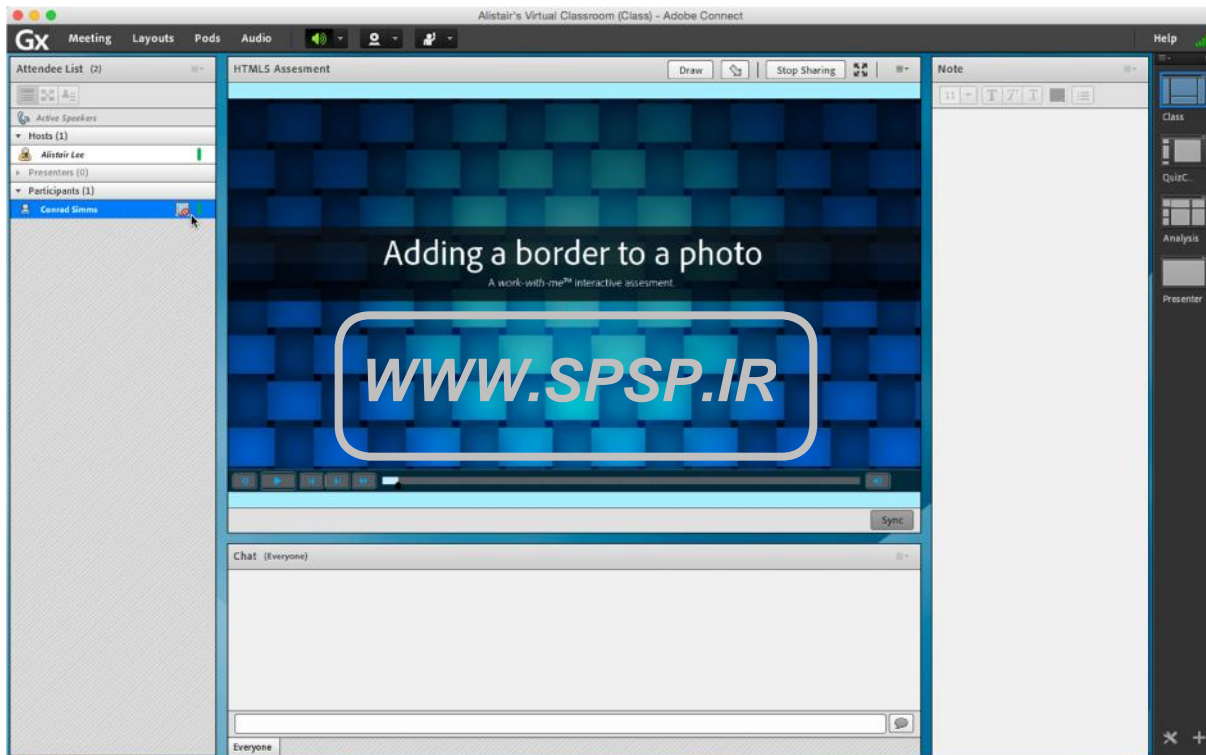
Alistair's Virtual Classroom (Class) - Adobe Connect

Gx Meeting Layouts Pods Audio

Help

Attendee List (2)

Active Speakers

Hosts (1)

Alistair Lee

Presenters (0)

Participants (1)

Conrad Simms

HTML5 Assesment

Draw

Stop Sharing

Adding a border to a photo

A work-with-me™ interactive assesment

WWW.SPSP.IR

Sync

Chat (Everyone)

Everyone

Note

Class

QuizC...

Analysis

Presenter